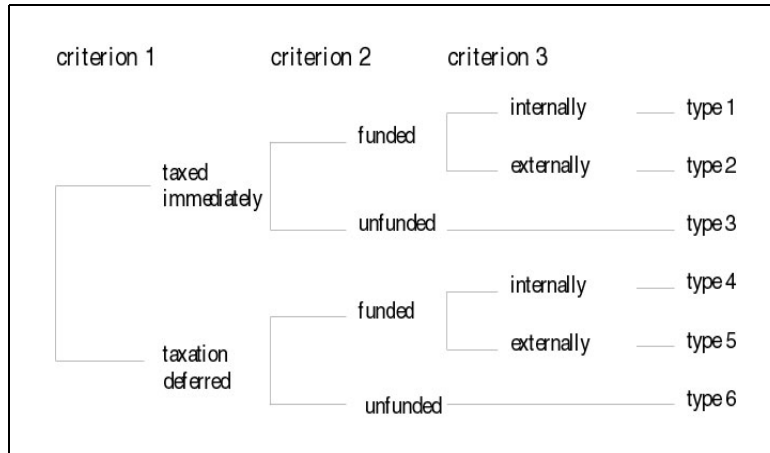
criterion 1

criterion 2

criterion 3

taxed immediately

funded

internally

type 1

externally

type 2

unfunded

type 3

taxation deferred

funded

internally

type 4

externally

type 5

unfunded

type 6